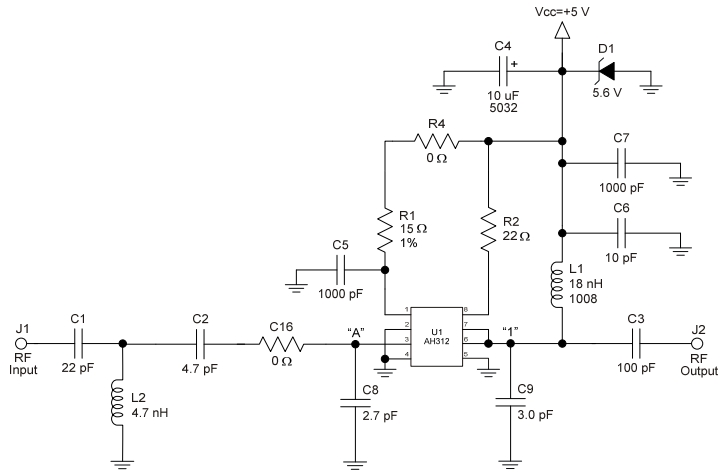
Vcc=+5 V

C4
+
10 uF
5032

D1
5.6 V

R4
0 Ω

C7
1000 pF

C6
10 pF

R1
15 Ω
1%

R2
22 Ω

C5
1000 pF

L1
18 nH
1008

J1
RF
Input

C1
22 pF

C2
4.7 pF

C16
0 Ω

"A"

1
2
3
4
U1
AH312
8
7
6
5

"1"

C3
100 pF

J2
RF
Output

L2
4.7 nH

C8
2.7 pF

C9
3.0 pF